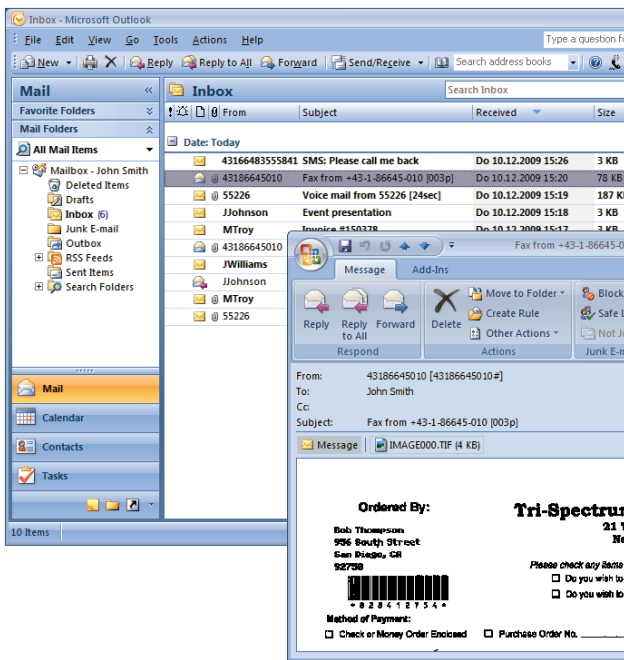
Inbox - Microsoft Outlook

File Edit View Go Tools Actions Help

Type a question f

New Reply Reply to All Forward Send/Receive Search address books

Mail

Favorite Folders

Mail Folders

All Mail Items

Mailbox - John Smith
Deleted Items
Drafts
Inbox (6)
Junk E-mail
Outbox
RSS Feeds
Sent Items
Search Folders

Mail
Calendar
Contacts
Tasks

10 Items

Inbox

Search Inbox

| From | Subject | Received | Size |
|---|---|---|---|
| Date: Today | | | |
| 43166483555841 | SMS: Please call me back | Do 10.12.2009 15:26 | 3 KB |
| 43186645010 | Fax from +43-1-86645-010 [003p] | Do 10.12.2009 15:20 | 78 KB |
| 55226 | Voice mail from 55226 [24sec] | Do 10.12.2009 15:19 | 187 K |
| JJohnson | Event presentation | Do 10.12.2009 15:18 | 3 KB |
| MTroy | Invoice #150378 | Do 10.12.2009 15:17 | 3 KB |
| 43186645010 | | | |
| JWilliams | | | |
| JJohnson | | | |
| MTroy | | | |
| 55226 | | | |

Fax from +43-1-86645-0

Message Add-Ins

Reply Reply to All Forward
Respond
Delete
Move to Folder
Create Rule
Other Actions
Actions
Block
Safe L
Not J
Junk E-m

From: 43186645010 [43186645010#]
To: John Smith
Cc:
Subject: Fax from +43-1-86645-010 [003p]

Message IMAGE000.TIF (4 KB)

Ordered By:
Bob Thompson
956 South Street
San Diego, CA
92750
*828412754*
Method of Payment:
Check or Money Order Enclosed
Purchase Order No.

Tri-Spectru
21
N
Please check any items
Do you wish to
Do you wish to